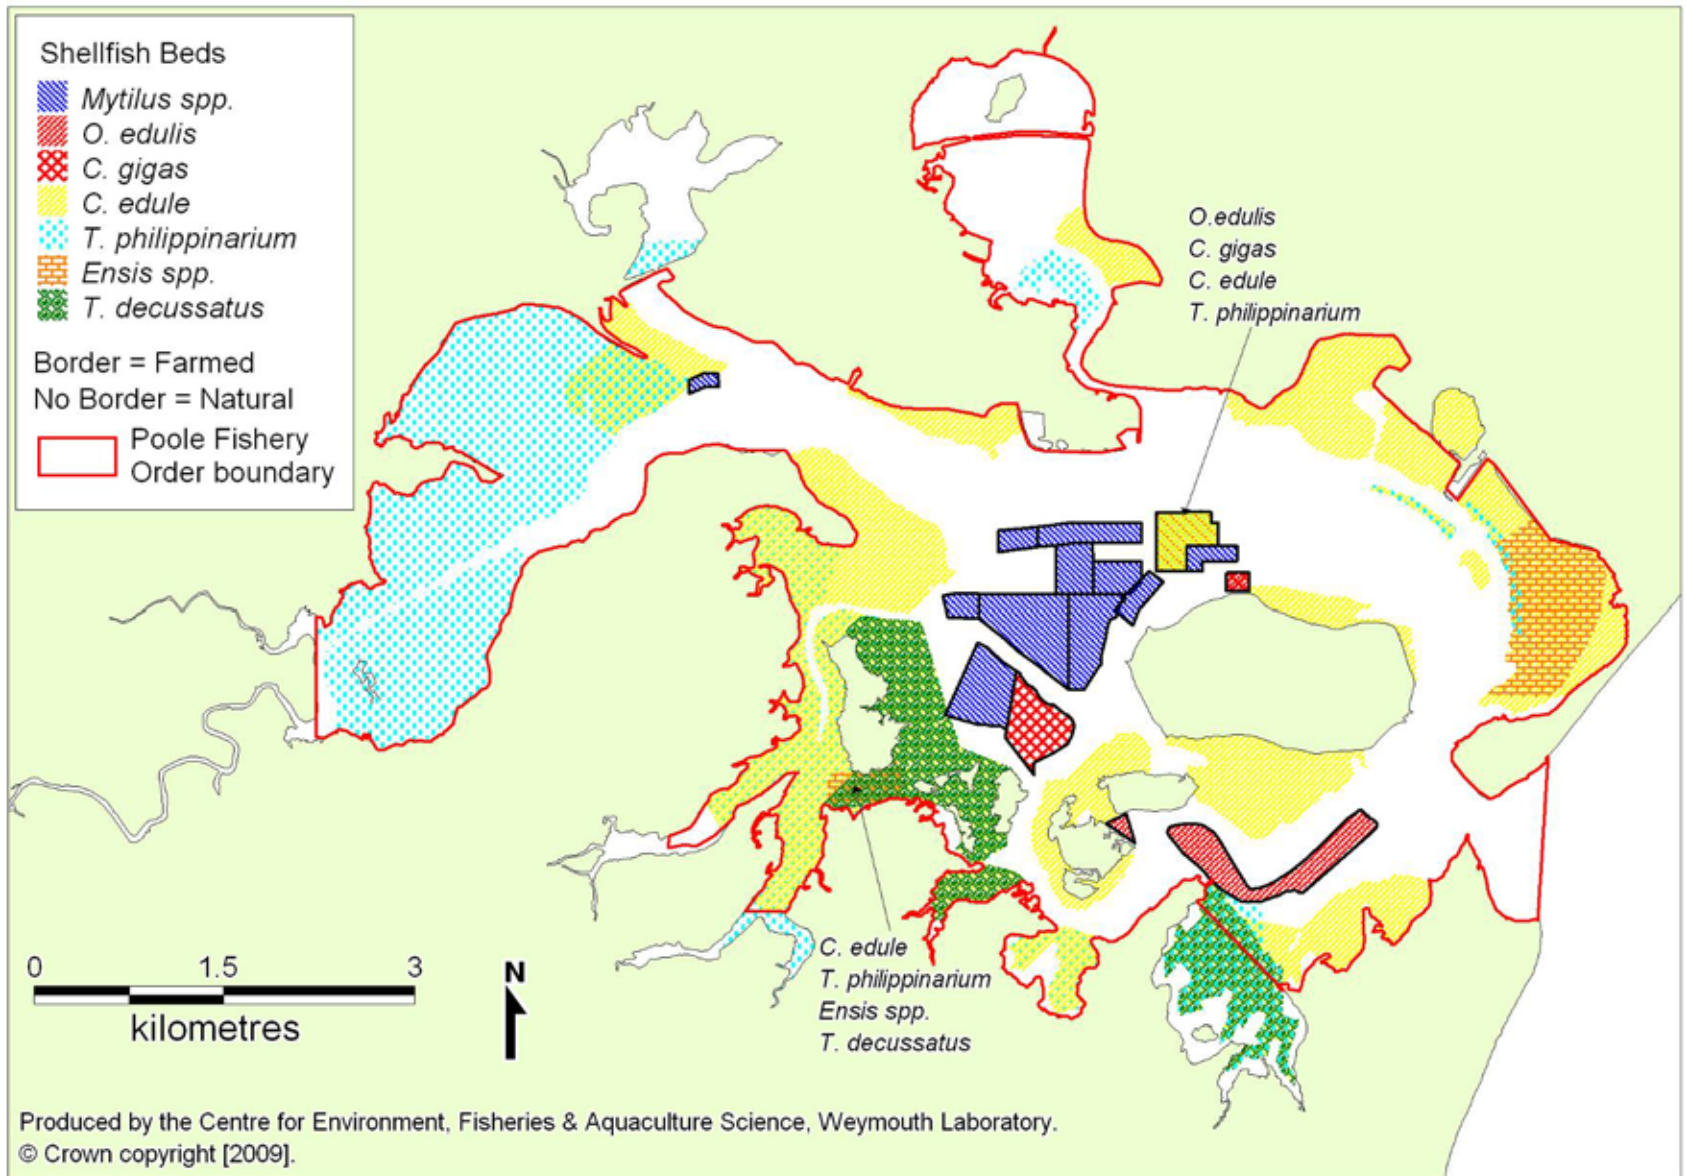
Shellfish Beds
Mytilus spp.
O. edulis
C. gigas
C. edule
T. philippinarium
Ensis spp.
T. decussatus

Border = Farmed
No Border = Natural

Poole Fishery Order boundary

O.edulis
C. gigas
C. edule
T. philippinarium

C. edule
T. philippinarium
Ensis spp.
T. decussatus

0 1.5 3
kilometres

N

Produced by the Centre for Environment, Fisheries & Aquaculture Science, Weymouth Laboratory.
© Crown copyright [2009].